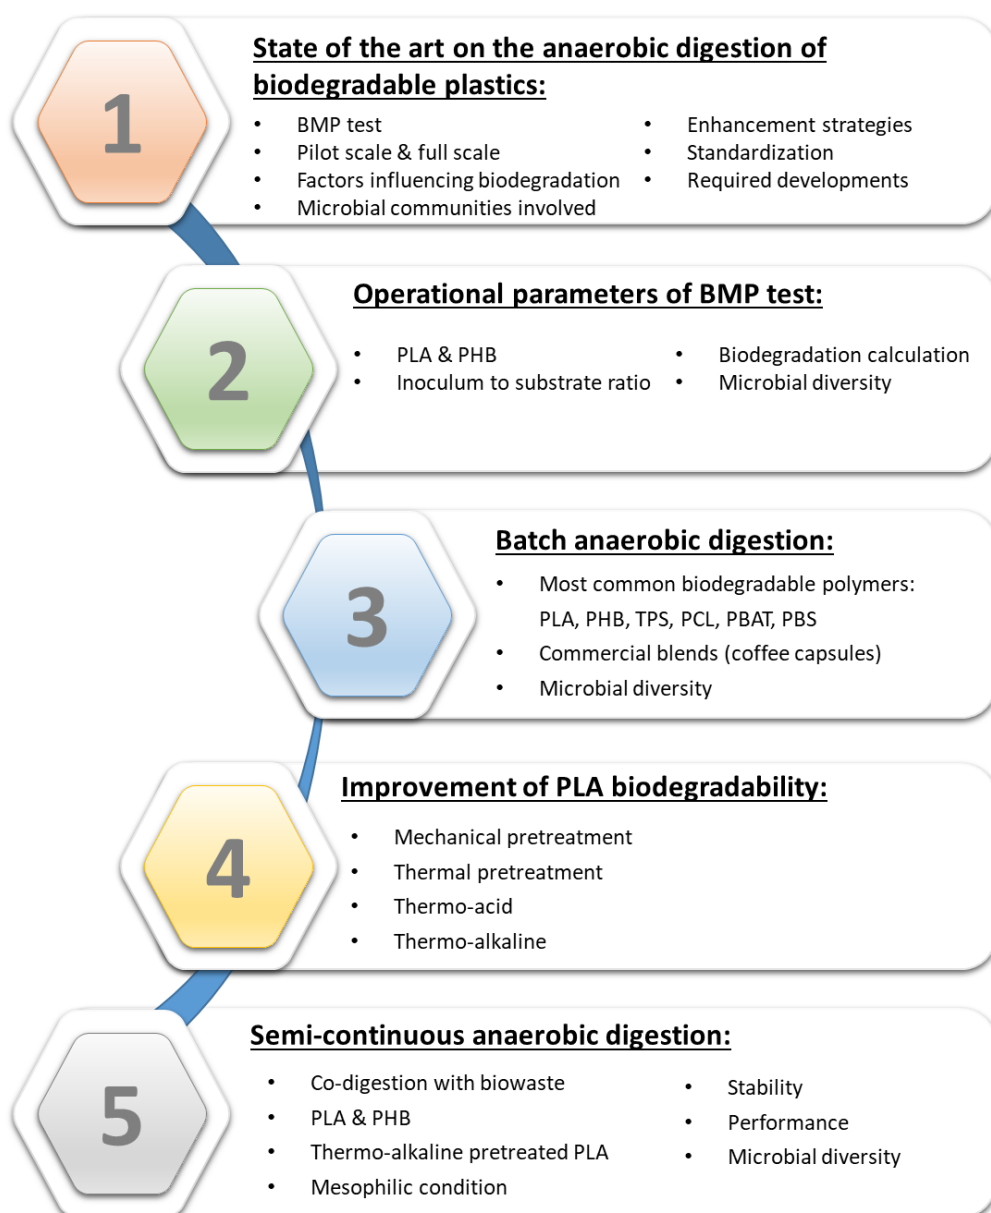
1

State of the art on the anaerobic digestion of biodegradable plastics:

- BMP test
- Pilot scale & full scale
- Factors influencing biodegradation
- Microbial communities involved

- Enhancement strategies
- Standardization
- Required developments

2

Operational parameters of BMP test:

- PLA & PHB
- Inoculum to substrate ratio

- Biodegradation calculation
- Microbial diversity

3

Batch anaerobic digestion:

- Most common biodegradable polymers: PLA, PHB, TPS, PCL, PBAT, PBS
- Commercial blends (coffee capsules)
- Microbial diversity

4

Improvement of PLA biodegradability:

- Mechanical pretreatment
- Thermal pretreatment
- Thermo-acid
- Thermo-alkaline

5

Semi-continuous anaerobic digestion:

- Co-digestion with biowaste
- PLA & PHB
- Thermo-alkaline pretreated PLA
- Mesophilic condition

- Stability
- Performance
- Microbial diversity